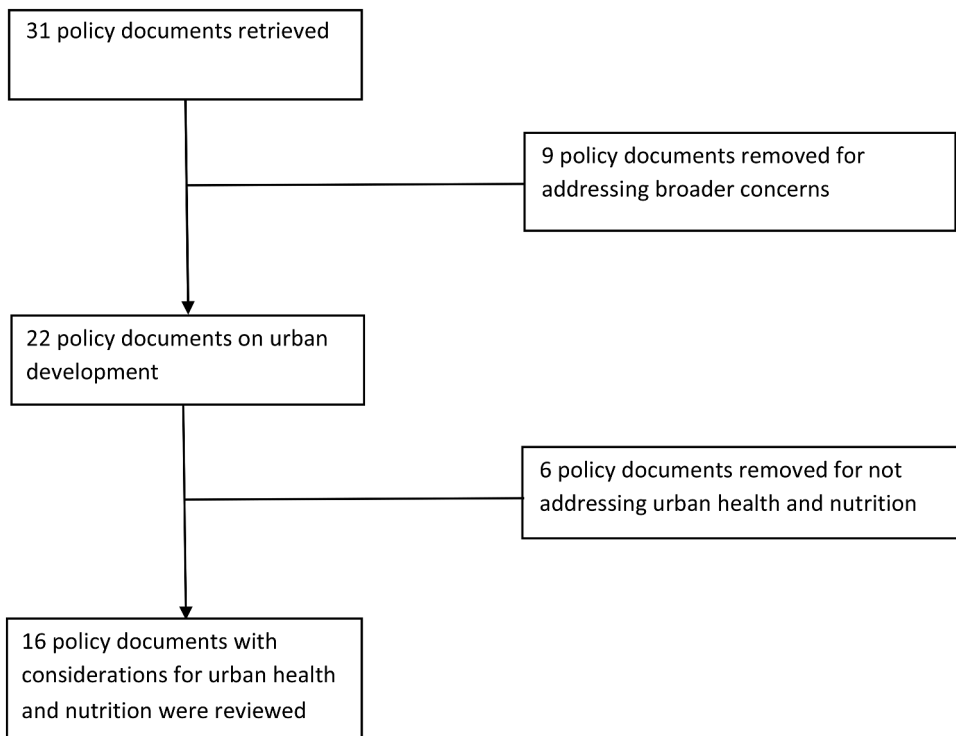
31 policy documents retrieved

9 policy documents removed for addressing broader concerns

22 policy documents on urban development

6 policy documents removed for not addressing urban health and nutrition

16 policy documents with considerations for urban health and nutrition were reviewed